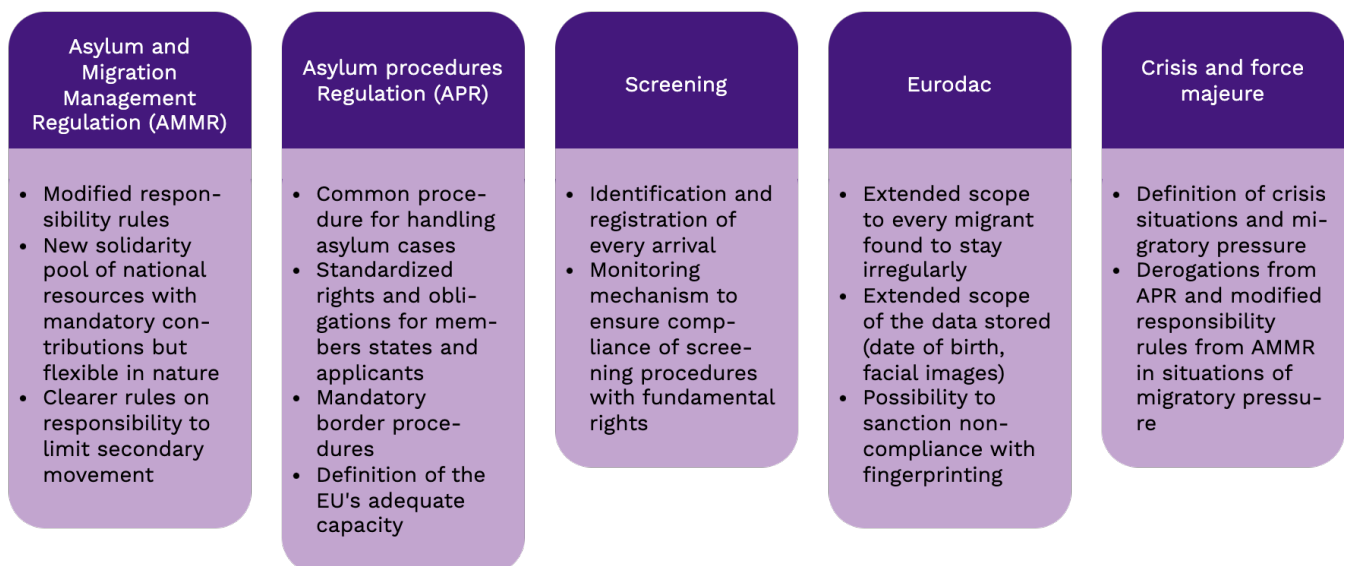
Asylum and Migration Management Regulation (AMMR)

- Modified responsibility rules
- New solidarity pool of national resources with mandatory contributions but flexible in nature
- Clearer rules on responsibility to limit secondary movement

Asylum procedures Regulation (APR)

- Common procedure for handling asylum cases
- Standardized rights and obligations for members states and applicants
- Mandatory border procedures
- Definition of the EU's adequate capacity

Screening

- Identification and registration of every arrival
- Monitoring mechanism to ensure compliance of screening procedures with fundamental rights

Eurodac

- Extended scope to every migrant found to stay irregularly
- Extended scope of the data stored (date of birth, facial images)
- Possibility to sanction non-compliance with fingerprinting

Crisis and force majeure

- Definition of crisis situations and migratory pressure
- Derogations from APR and modified responsibility rules from AMMR in situations of migratory pressure